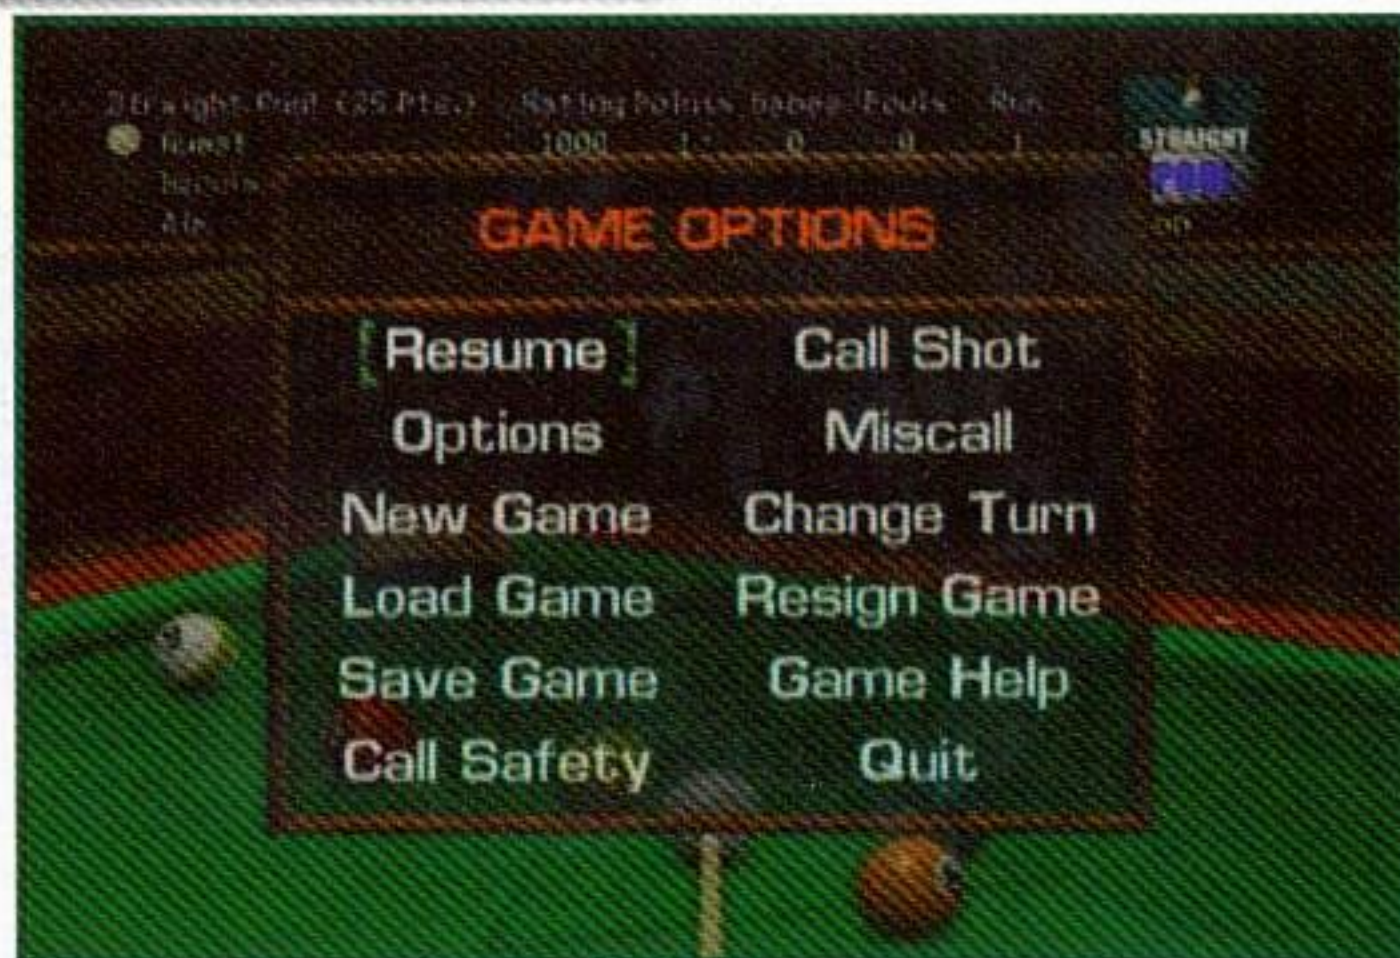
Straight Pool (25 Pts.) Rating Points Games Fouls Run
Guest 1000 1 0 0 1
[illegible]
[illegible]

STRAIGHT POOL

GAME OPTIONS

[Resume] Call Shot
Options Miscall
New Game Change Turn
Load Game Resign Game
Save Game Game Help
Call Safety Quit